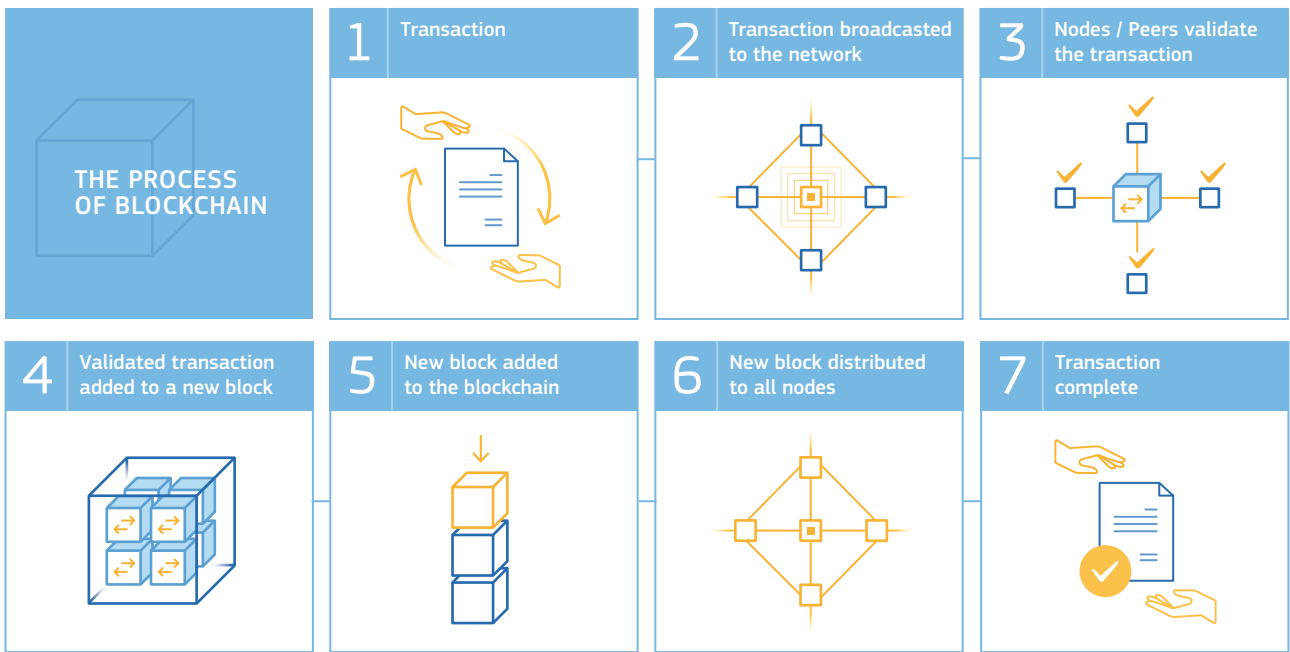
THE PROCESS OF BLOCKCHAIN

1 Transaction

2 Transaction broadcasted to the network

3 Nodes / Peers validate the transaction

4 Validated transaction added to a new block

5 New block added to the blockchain

6 New block distributed to all nodes

7 Transaction complete